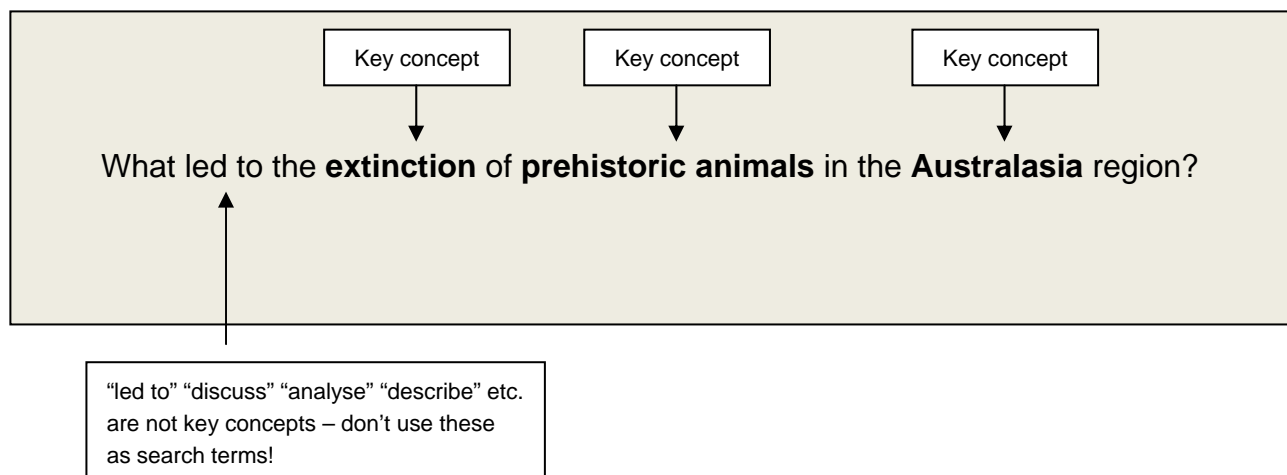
Key concept

Key concept

Key concept

What led to the **extinction** of **prehistoric animals** in the **Australasia** region?

“led to” “discuss” “analyse” “describe” etc. are not key concepts – don’t use these as search terms!